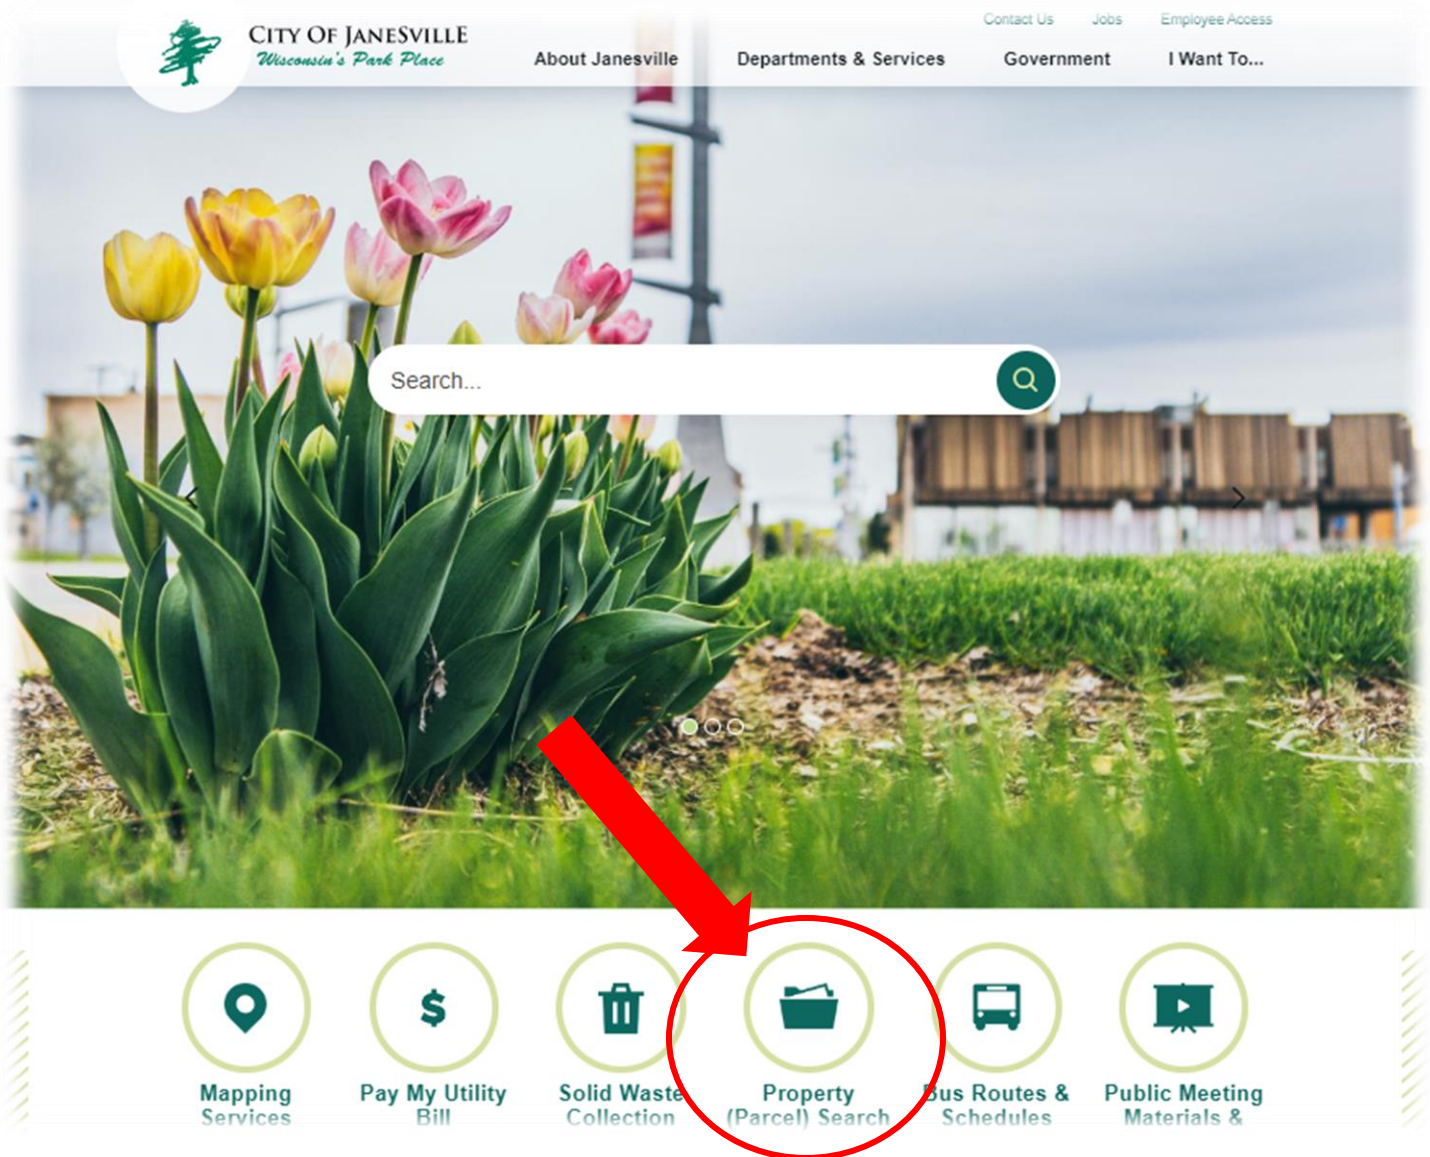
CITY OF JANESVILLE
Wisconsin's Park Place

Contact Us Jobs Employee Access

About Janesville Departments & Services Government I Want To...

Search...

Mapping Services

$

Pay My Utility Bill

Solid Waste Collection

Property (Parcel) Search

Bus Routes & Schedules

Public Meeting Materials &